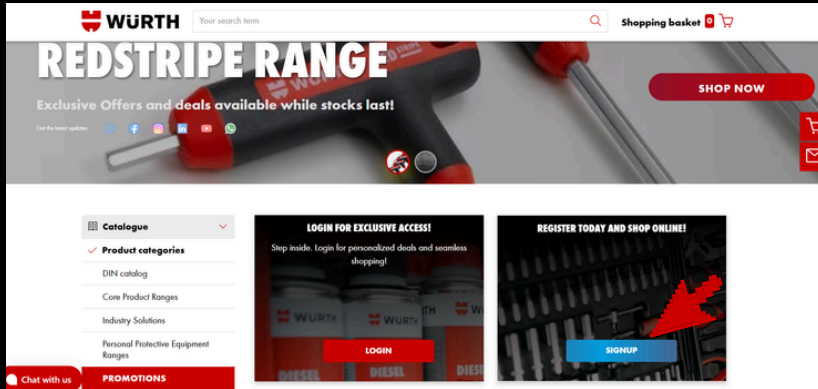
WÜRTH
Your search term
Shopping basket 0

REDSTRIPE RANGE
Exclusive Offers and deals available while stocks last!
Get the latest updates
SHOP NOW

Catalogue
Product categories
DIN catalog
Core Product Ranges
Industry Solutions
Personal Protective Equipment Ranges
PROMOTIONS

LOGIN FOR EXCLUSIVE ACCESS!
Step inside. Login for personalized deals and seamless shopping!
LOGIN

REGISTER TODAY AND SHOP ONLINE!
SIGNUP

Chat with us